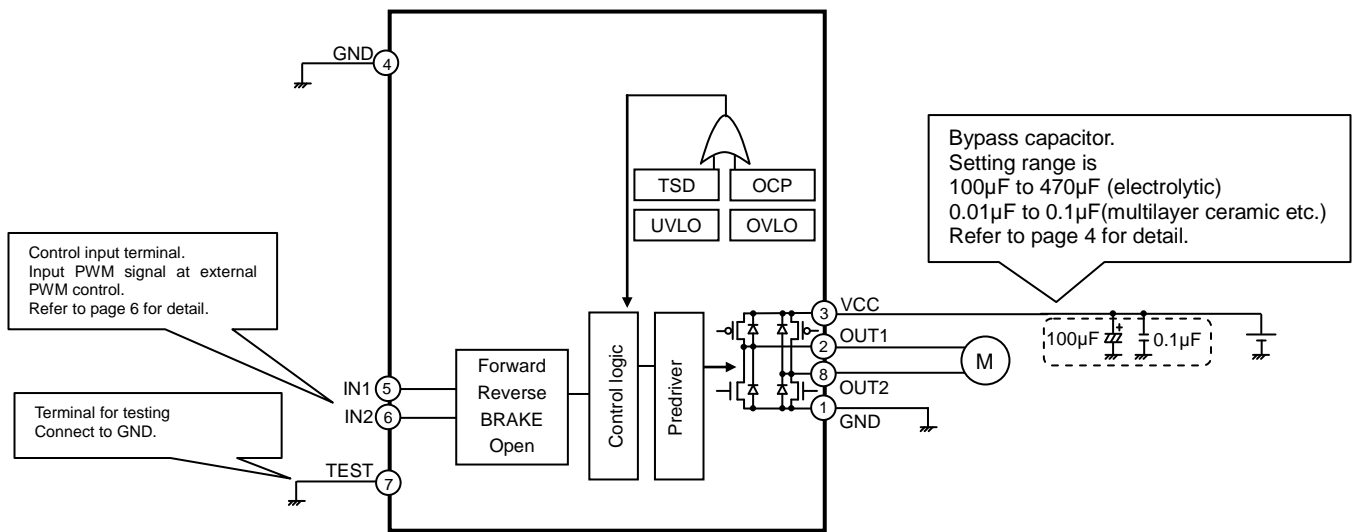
GND 4

TSD
OCP
UVLO
OVLO

Bypass capacitor.
Setting range is
100μF to 470μF (electrolytic)
0.01μF to 0.1μF(multilayer ceramic etc.)
Refer to page 4 for detail.

Control input terminal.
Input PWM signal at external PWM control.
Refer to page 6 for detail.

3 VCC
2 OUT1
8 OUT2
1 GND

100μF
0.1μF

M

IN1 5
IN2 6

Forward
Reverse
BRAKE
Open

Control logic

Predriver

Terminal for testing
Connect to GND.

TEST 7